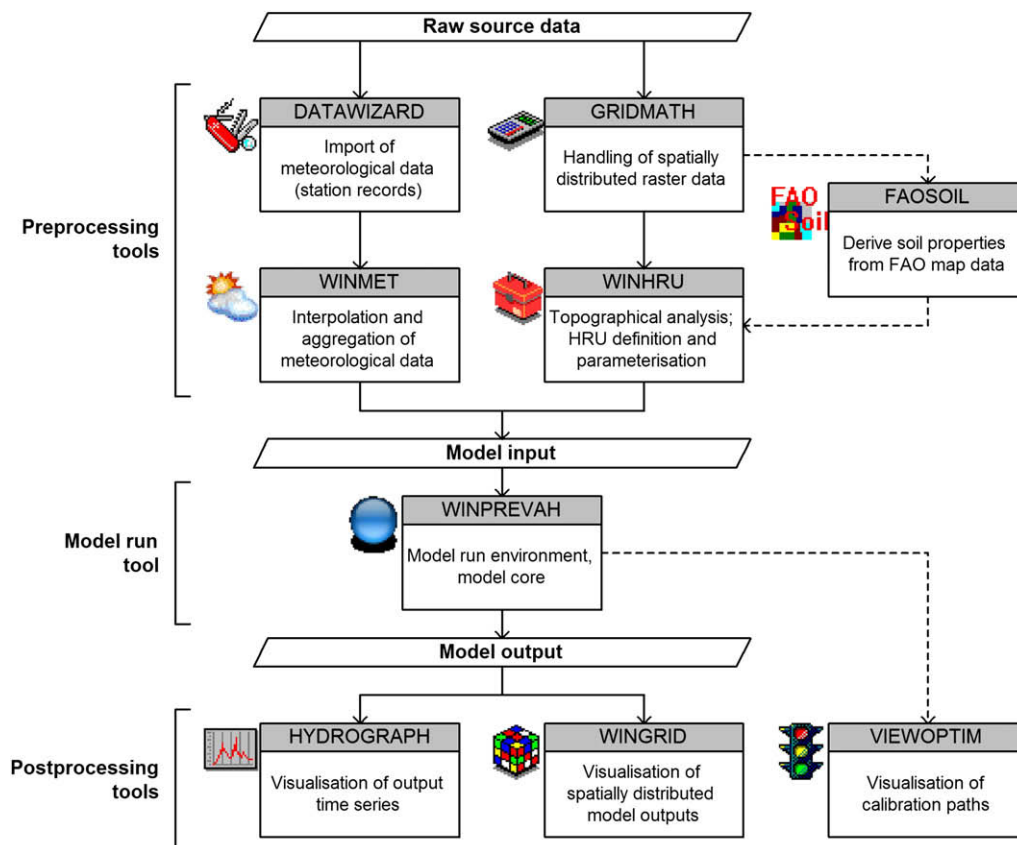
Raw source data

Preprocessing tools

DATAWIZARD

Import of meteorological data (station records)

GRIDMATH

Handling of spatially distributed raster data

FAO Soil

FAOSOIL

Derive soil properties from FAO map data

WINMET

Interpolation and aggregation of meteorological data

WINHRU

Topographical analysis; HRU definition and parameterisation

Model input

Model run tool

WINPREVAH

Model run environment, model core

Model output

Postprocessing tools

HYDROGRAPH

Visualisation of output time series

WINGRID

Visualisation of spatially distributed model outputs

VIEWOPTIM

Visualisation of calibration paths